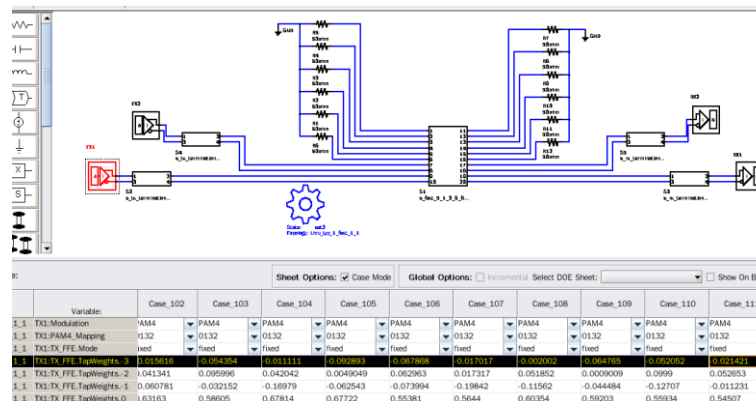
GND

GND

R1
50ohm

R2
50ohm

R3
50ohm

R4
50ohm

R5
50ohm

R6
50ohm

R7
50ohm

R8
50ohm

R9
50ohm

R10
50ohm

R11
50ohm

R12
50ohm

RX3

RX2

RX1

TX1

S1
s_fext_9_1_9_6_0...

S2
s_to_termination...

S3
s_to_termination...

S4
s_to_termination...

S5
s_to_termination...

Status:
Topology:

Sheet Options: ✓ Case Mode

Global Options: Incremental Select DOE Sheet:

Show On B

| | Variable: | Case_102 | Case_103 | Case_104 | Case_105 | Case_106 | Case_107 | Case_108 | Case_109 | Case_110 | Case_11 |
|---|---|---|---|---|---|---|---|---|---|---|---|
| 1_1 | TX1:Modulation | PAM4 | PAM4 | PAM4 | PAM4 | PAM4 | PAM4 | PAM4 | PAM4 | PAM4 | PAM4 |
| 1_1 | TX1:PAM4_Mapping | 0132 | 0132 | 0132 | 0132 | 0132 | 0132 | 0132 | 0132 | 0132 | 0132 |
| 1_1 | TX1:TX_FFE.Mode | fixed | fixed | fixed | fixed | fixed | fixed | fixed | fixed | fixed | fixed |
| 1_1 | TX1:TX_FFE.TapWeights.-3 | 0.015616 | -0.054354 | 0.011111 | -0.092893 | -0.067868 | 0.017017 | -0.002002 | 0.064765 | -0.052052 | 0.021421 |
| 1_1 | TX1:TX_FFE.TapWeights.-2 | 0.041341 | 0.095996 | 0.042042 | 0.0049049 | 0.062963 | 0.017317 | 0.051852 | 0.0009009 | 0.0999 | 0.052653 |
| 1_1 | TX1:TX_FFE.TapWeights.-1 | 0.060781 | -0.032152 | -0.16979 | -0.062543 | -0.073994 | -0.19842 | -0.11562 | -0.044484 | -0.12707 | -0.011231 |
| 1_1 | TX1:TX_FFE.TapWeights.0 | 0.63163 | 0.58605 | 0.67814 | 0.67722 | 0.55381 | 0.5644 | 0.60354 | 0.59203 | 0.55934 | 0.54507 |